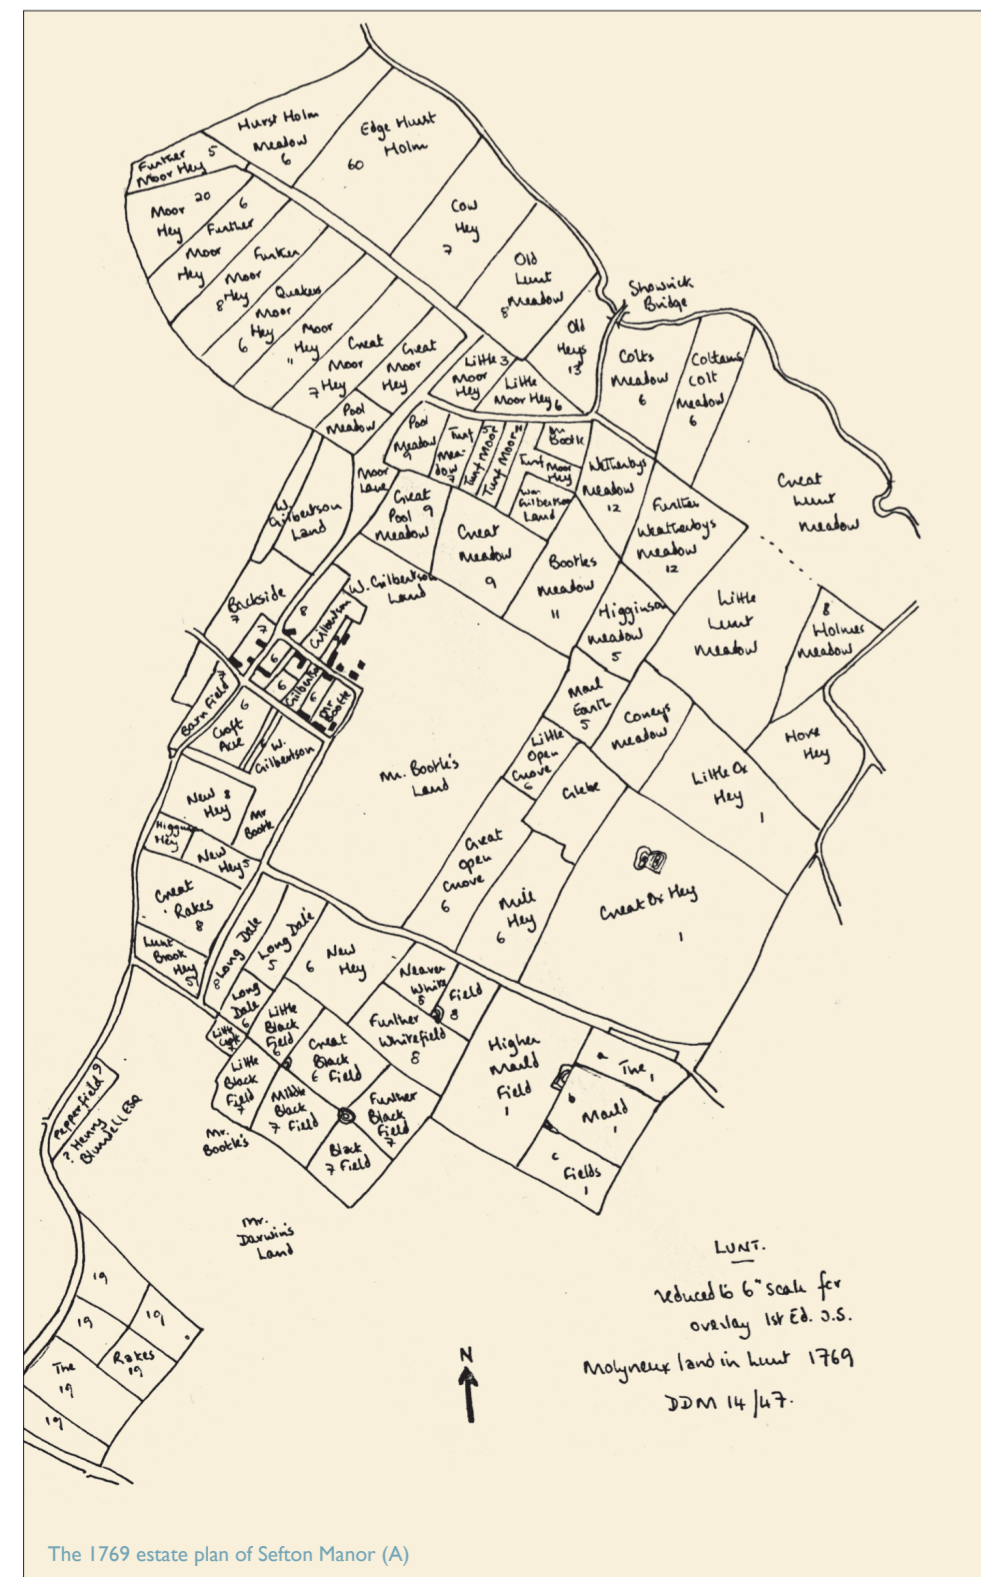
Hurst Holm Meadow 6

Edge Hurst Holm 60

Further Moor Hey 5

Moor Hey 20

6 Further Moor Hey

Further Moor 8 Hey

Quakers Moor Hey 6

Moor Hey "

Great Moor 7 Hey

Great Moor Hey

Cow Hey 7

Old Lunt Meadow 8

Showick Bridge

Old Heys 13

Little Moor Hey 3

Little Moor Hey 6

Colts Meadow 6

Coltams Colt Meadow 6

Pool Meadow

Pool Meadow

Turf Meadow

Turf Moor

Turf Moor

Turf Moor Hey

Mr Bootle

Wetherbys Meadow 12

Great Lunt Meadow

Moor Lane

W. Gilbertson Land

Great Pool 9 Meadow

Great Meadow 9

Wm Gilbertson Land

Bootles Meadow 11

Further Weatherbys Meadow 12

Little Lunt Meadow

8 Holmes Meadow

W. Gilbertson Land

Backside 7

Gilbertson

6

6

Gilbertson

Mr Bootle

Higginson Meadow 5

Marl Earth 5

Coneys Meadow

Horse Hey

Barn Field

Croft Acre

W. Gilbertson

Little Open Grove 6

Glebe

Little Ox Hey 1

Mr. Bootle's Land

New 8 Hey

Mr Bootle

Higginson Hey

New Heys 5

Great Open Grove 6

Mill Hey 6

Great Ox Hey 1

Great Rakes 8

Lunt Brook Hey 5

8 Long Dale

Long Dale 5

6

New Hey

Nearer White 5 Field 8

Long Dale 6

Little Croft

Little Black Field

Great Black 6 Field

Further Whitefield 8

Higher Marld Field 1

The 1

Little Black Field

Middle Black 7 Field

Further Black Field 7

a

b

Marld 1

Black 7 Field

c

Fields 1

Pepperfield 9

? Henry Blundell Esq

Mr. Bootle's

Mr. Darwin's Land

19

19

19

The 19

Rakes 19

19

N

LUNT.

reduced to 6" scale for overlay 1st Ed. O.S.

Molyneux land in Lunt 1769

DDM 14/47.

The 1769 estate plan of Sefton Manor (A)